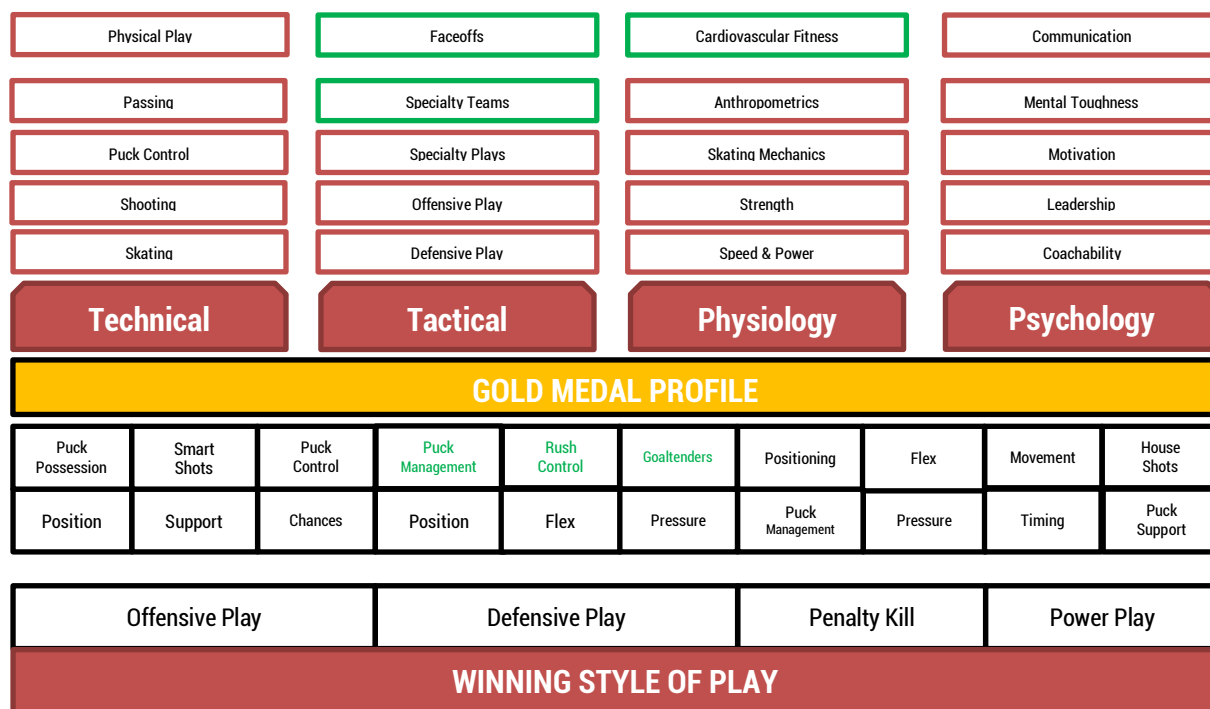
Physical Play

Passing

Puck Control

Shooting

Skating

Technical

Faceoffs

Specialty Teams

Specialty Plays

Offensive Play

Defensive Play

Tactical

Cardiovascular Fitness

Anthropometrics

Skating Mechanics

Strength

Speed & Power

Physiology

Communication

Mental Toughness

Motivation

Leadership

Coachability

Psychology

GOLD MEDAL PROFILE

| Puck Possession | Smart Shots | Puck Control | Puck Management | Rush Control | Goaltenders | Positioning | Flex | Movement | House Shots |
|---|---|---|---|---|---|---|---|---|---|
| Position | Support | Chances | Position | Flex | Pressure | Puck Management | Pressure | Timing | Puck Support |

| Offensive Play | Defensive Play | Penalty Kill | Power Play |
|---|---|---|---|

WINNING STYLE OF PLAY